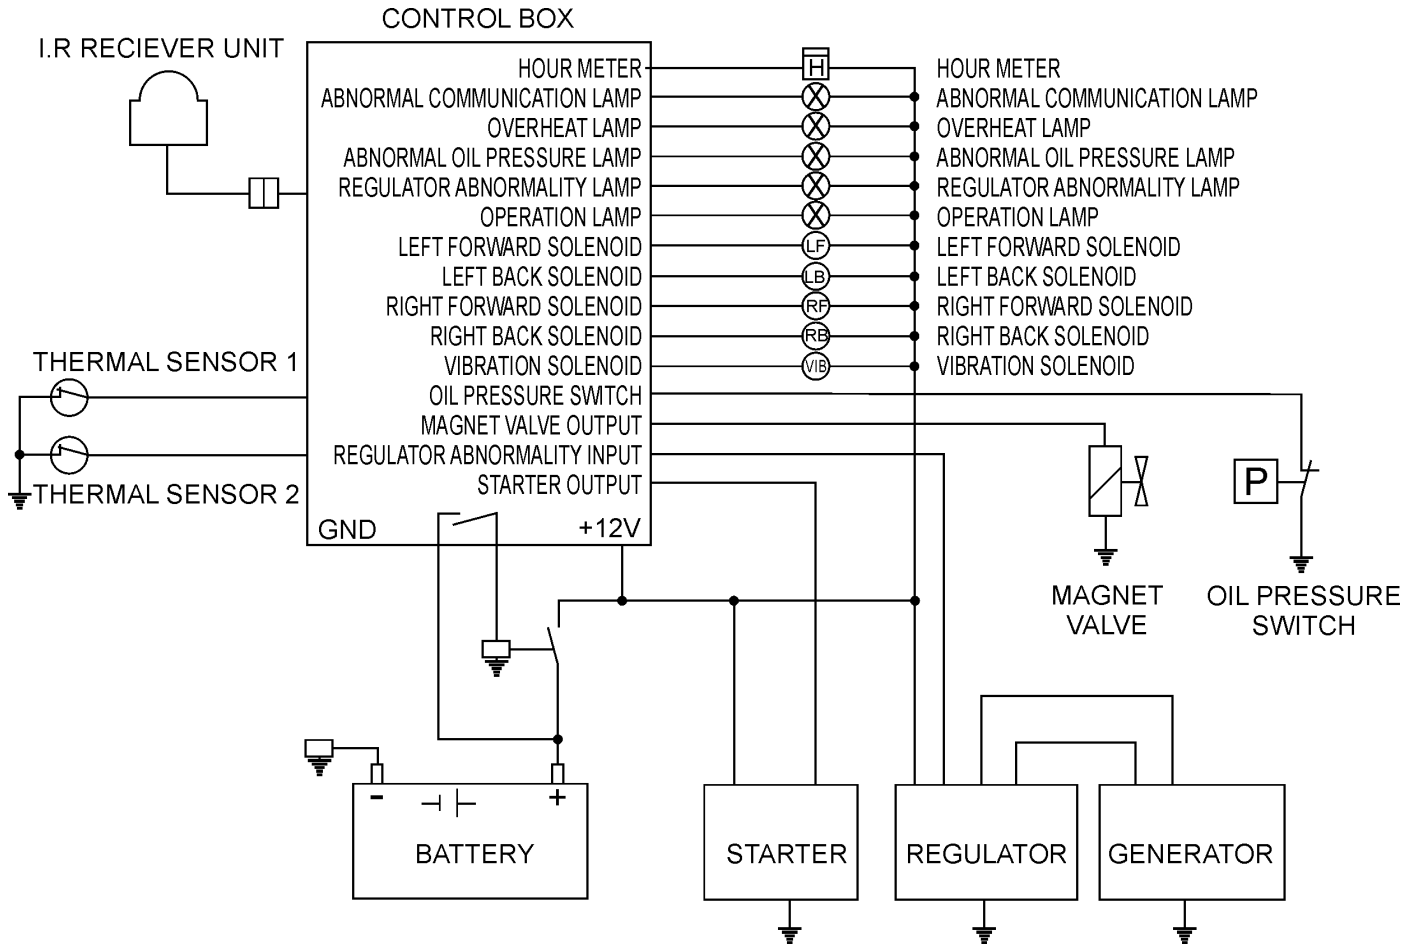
CONTROL BOX

I.R RECIEVER UNIT

HOUR METER
ABNORMAL COMMUNICATION LAMP
OVERHEAT LAMP
ABNORMAL OIL PRESSURE LAMP
REGULATOR ABNORMALITY LAMP
OPERATION LAMP
LEFT FORWARD SOLENOID
LEFT BACK SOLENOID
RIGHT FORWARD SOLENOID
RIGHT BACK SOLENOID
VIBRATION SOLENOID
OIL PRESSURE SWITCH
MAGNET VALVE OUTPUT
REGULATOR ABNORMALITY INPUT
STARTER OUTPUT
GND
+12V

H
LF
LB
RF
RB
VIB

HOUR METER
ABNORMAL COMMUNICATION LAMP
OVERHEAT LAMP
ABNORMAL OIL PRESSURE LAMP
REGULATOR ABNORMALITY LAMP
OPERATION LAMP
LEFT FORWARD SOLENOID
LEFT BACK SOLENOID
RIGHT FORWARD SOLENOID
RIGHT BACK SOLENOID
VIBRATION SOLENOID

THERMAL SENSOR 1
THERMAL SENSOR 2

P

MAGNET VALVE

OIL PRESSURE SWITCH

-
+
BATTERY

STARTER

REGULATOR

GENERATOR